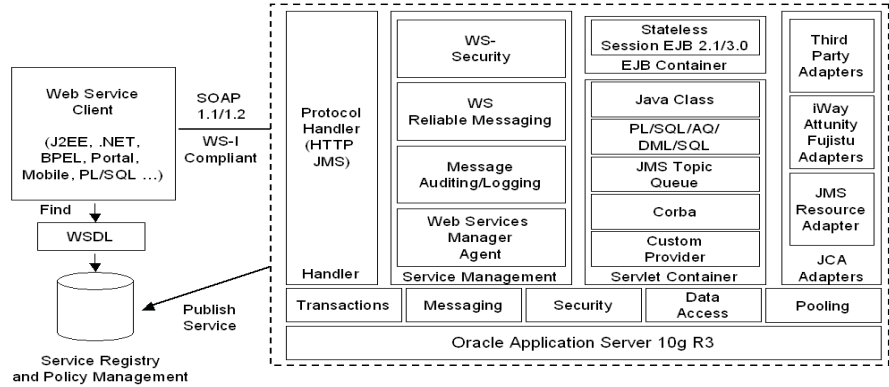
Web Service Client

(J2EE, .NET, BPEL, Portal, Mobile, PL/SQL ...)

Find

WSDL

Service Registry and Policy Management

SOAP 1.1/1.2

WS-I Compliant

Publish Service

Protocol Handler (HTTP JMS)

Handler

WS-Security

WS Reliable Messaging

Message Auditing/Logging

Web Services Manager Agent

Service Management

Stateless Session EJB 2.1/3.0

EJB Container

Java Class

PL/SQL/AQ/ DML/SQL

JMS Topic Queue

Corba

Custom Provider

Servlet Container

Third Party Adapters

iWay Attunity Fujistu Adapters

JMS Resource Adapter

JCA Adapters

Transactions

Messaging

Security

Data Access

Pooling

Oracle Application Server 10g R3